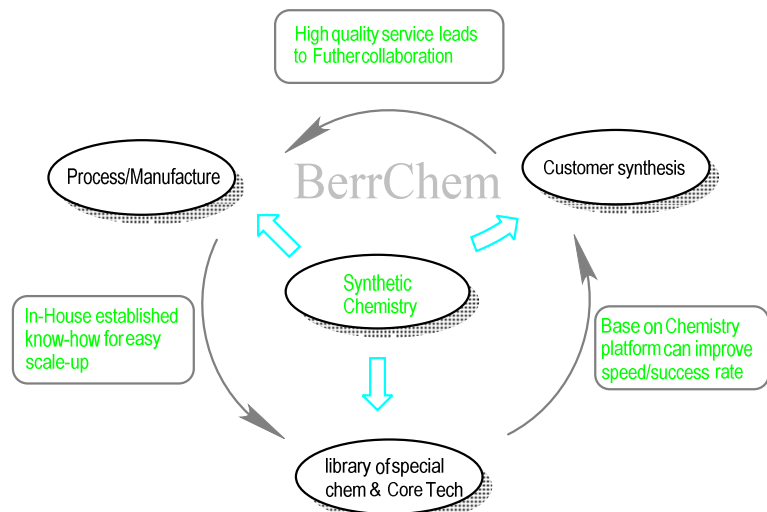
High quality service leads to Futher collaboration

BerrChem

Process/Manufacture

Customer synthesis

Synthetic Chemistry

In-House established know-how for easy scale-up

Base on Chemistry platform can improve speed/success rate

library of special chem & Core Tech